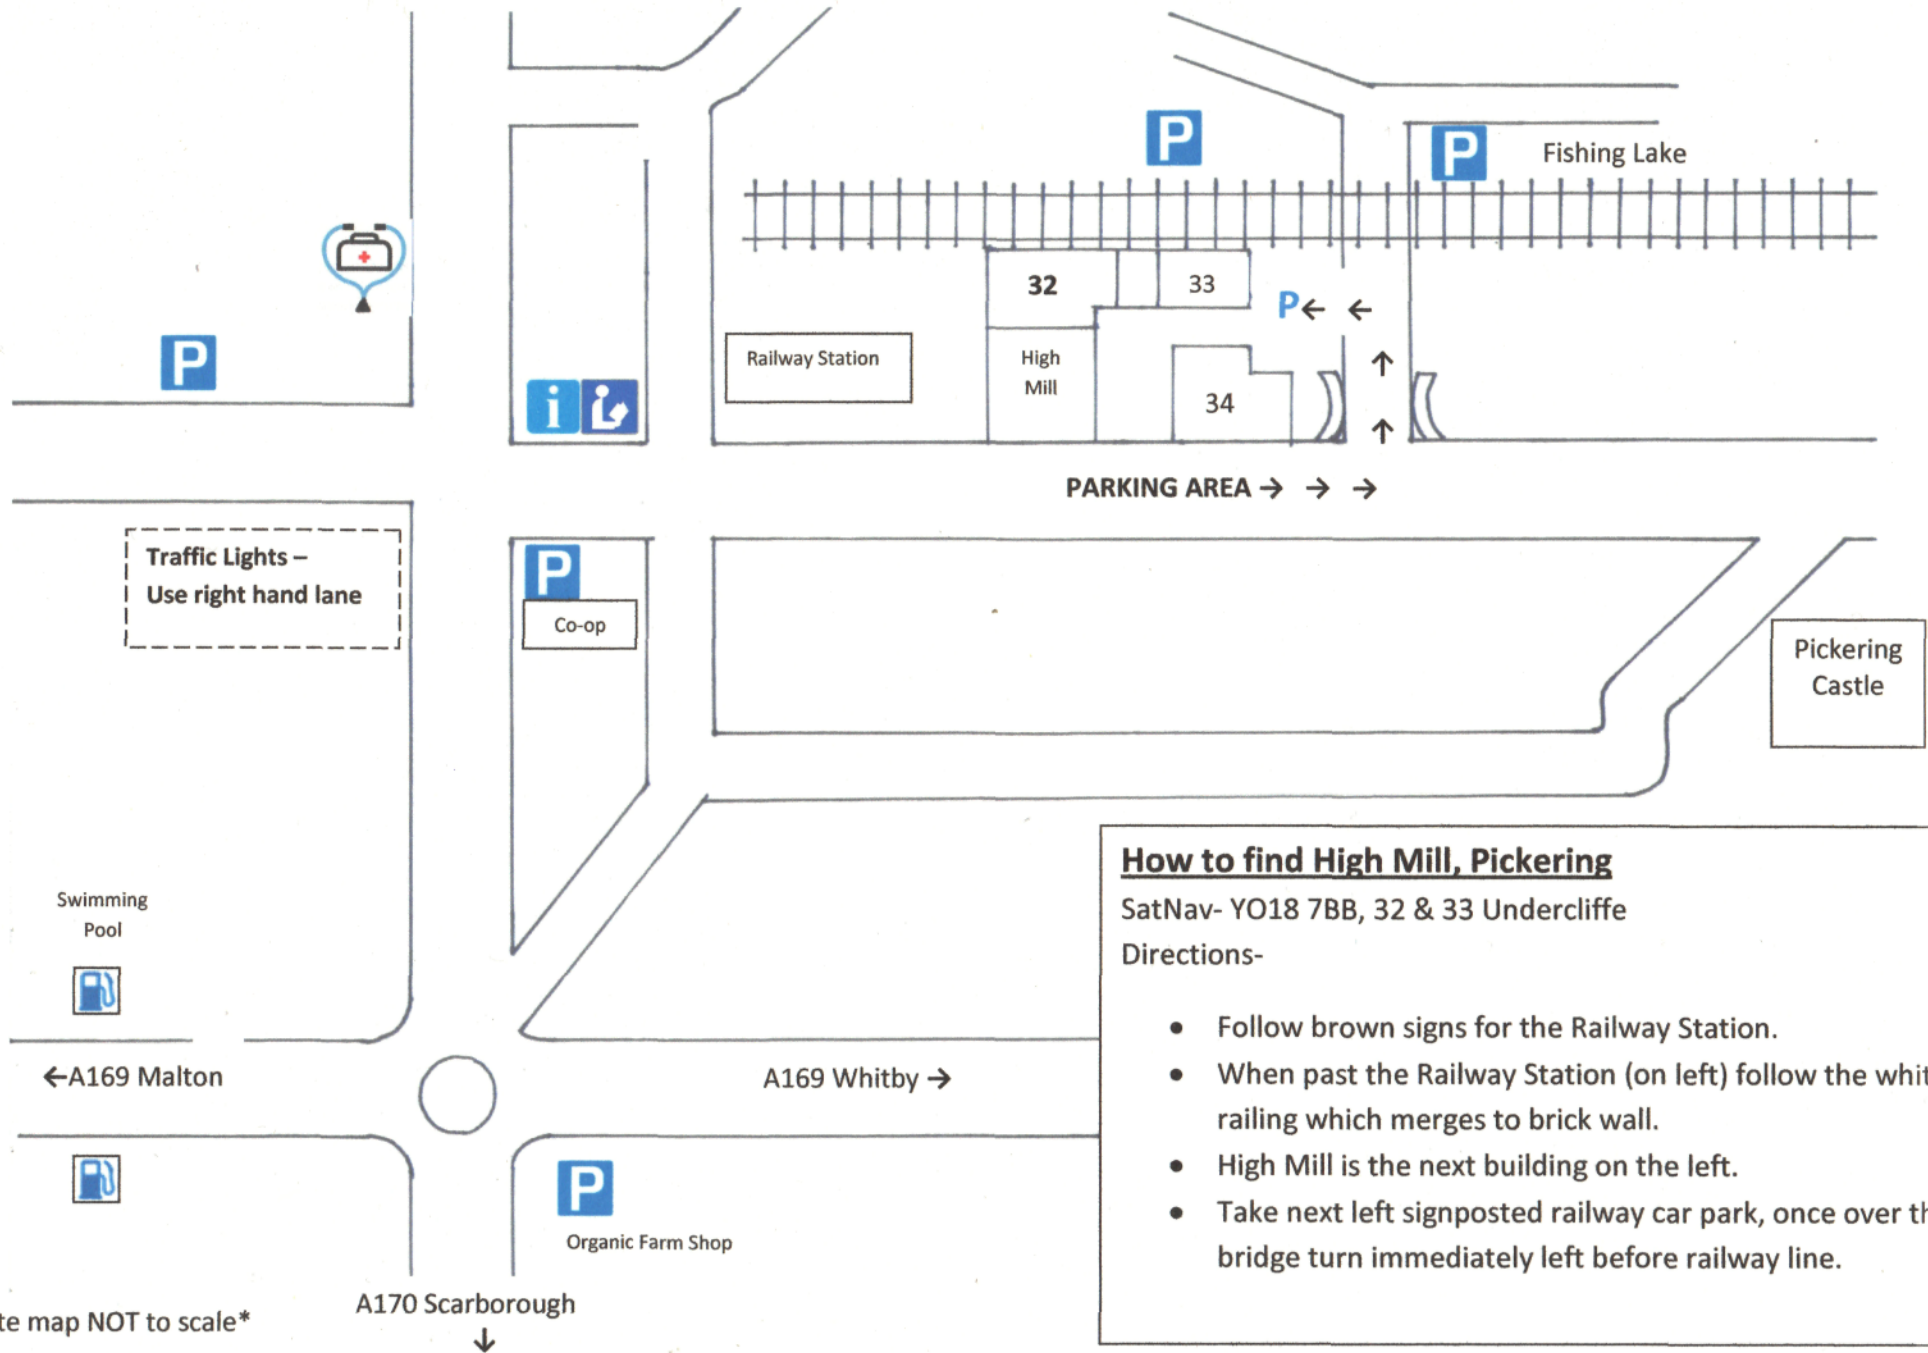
P

Fishing Lake

P

32

33

P

High Mill

34

Railway Station

i

P

PARKING AREA

Traffic Lights – Use right hand lane

P

Co-op

Pickering Castle

How to find High Mill, Pickering

SatNav- YO18 7BB, 32 & 33 Undercliffe

Directions-

• Follow brown signs for the Railway Station.
• When past the Railway Station (on left) follow the whi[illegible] railing which merges to brick wall.
• High Mill is the next building on the left.
• Take next left signposted railway car park, once over th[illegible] bridge turn immediately left before railway line.

Swimming Pool

←A169 Malton

A169 Whitby →

P

Organic Farm Shop

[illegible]te map NOT to scale*

A170 Scarborough